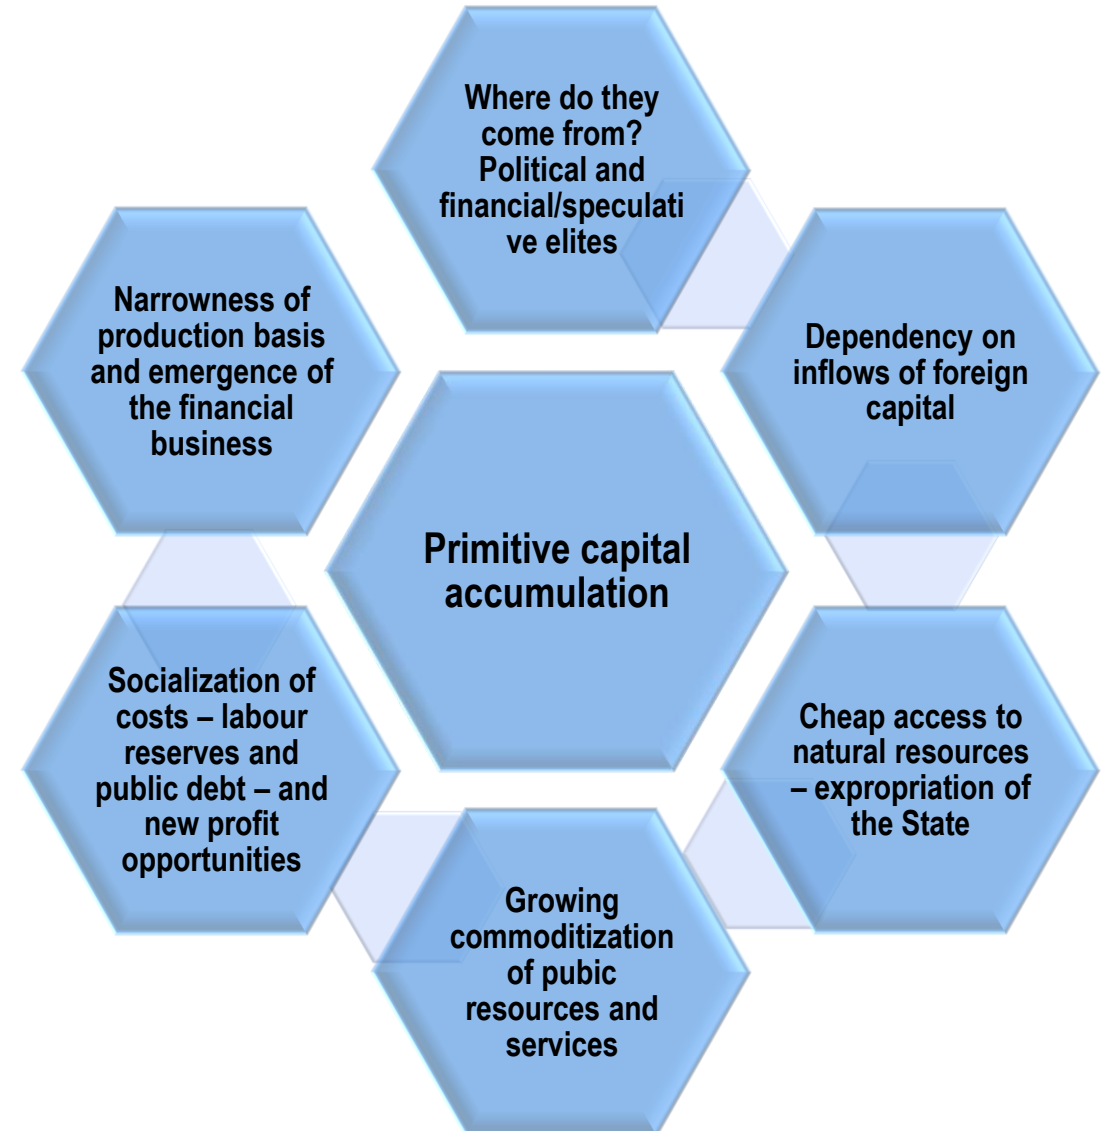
Primitive capital accumulation

Where do they come from? Political and financial/speculative elites

Dependency on inflows of foreign capital

Cheap access to natural resources – expropriation of the State

Growing commoditization of pubic resources and services

Socialization of costs – labour reserves and public debt – and new profit opportunities

Narrowness of production basis and emergence of the financial business